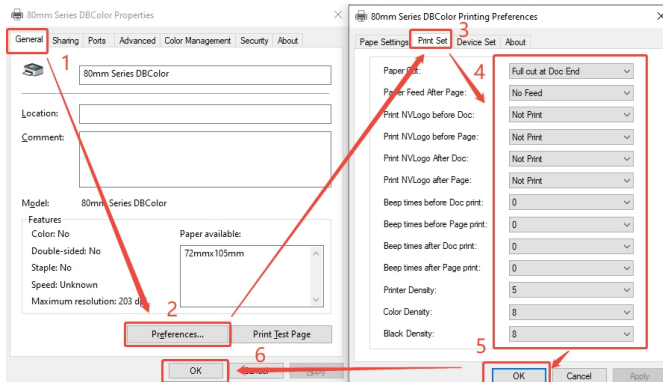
80mm Series DBColor Properties

General | Sharing | Ports | Advanced | Color Management | Security | About

1

80mm Series DBColor

Location:

Comment:

Model: 80mm Series DBColor

Features

Color: No

Double-sided: No

Staple: No

Speed: Unknown

Maximum resolution: 203 dp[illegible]

Paper available:

72mmx105mm

2

Preferences...

Print Test Page

6

OK

Cancel

Apply

80mm Series DBColor Printing Preferences

Pape Settings | Print Set | Device Set | About

3

4

Paper Cut: Full cut at Doc End

Paper Feed After Page: No Feed

Print NVLogo before Doc: Not Print

Print NVLogo before Page: Not Print

Print NVLogo After Doc: Not Print

Print NVLogo after Page: Not Print

Beep times before Doc print: 0

Beep times before Page print: 0

Beep times after Doc print: 0

Beep times after Page print: 0

Printer Density: 5

Color Density: 8

Black Density: 8

5

OK

Cancel

Apply